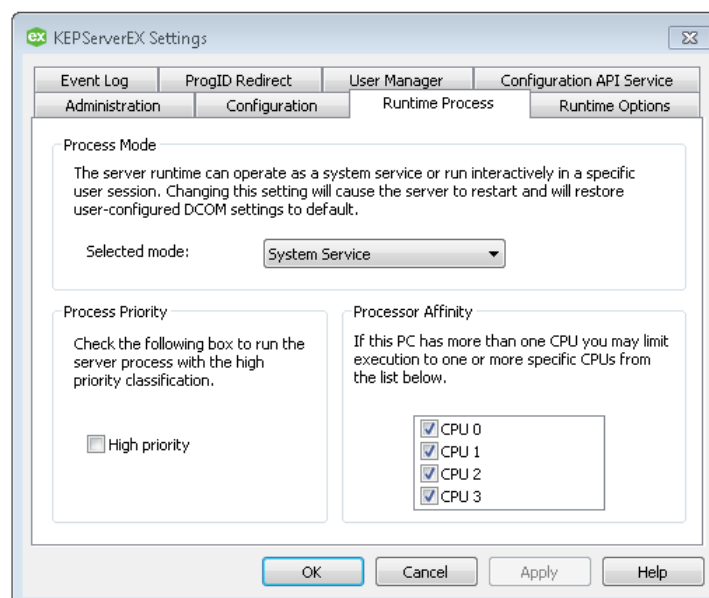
ex KEPServerEX Settings

Event Log
ProgID Redirect
User Manager
Configuration API Service
Administration
Configuration
Runtime Process
Runtime Options

Process Mode

The server runtime can operate as a system service or run interactively in a specific user session. Changing this setting will cause the server to restart and will restore user-configured DCOM settings to default.

Selected mode: System Service

Process Priority

Check the following box to run the server process with the high priority classification.

High priority

Processor Affinity

If this PC has more than one CPU you may limit execution to one or more specific CPUs from the list below.

CPU 0
CPU 1
CPU 2
CPU 3

OK
Cancel
Apply
Help